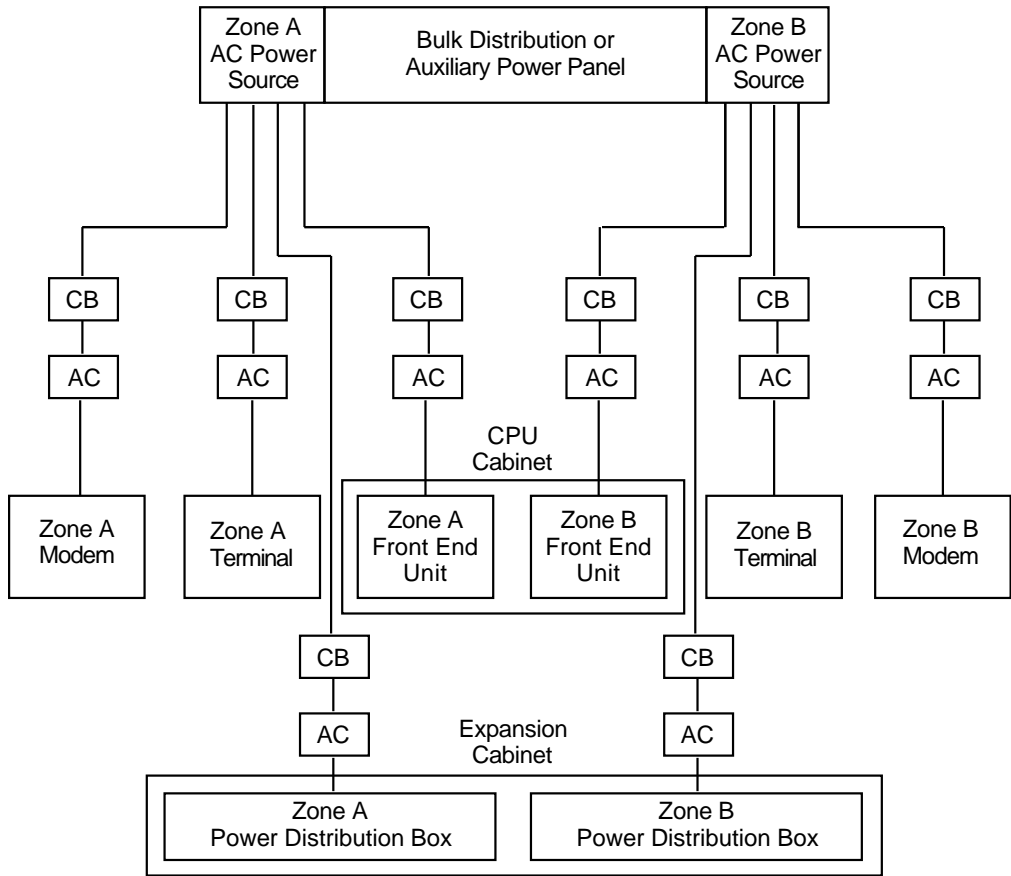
Zone A AC Power Source

Bulk Distribution or Auxiliary Power Panel

Zone B AC Power Source

CB
CB
CB
CB
CB
CB

AC
AC
AC
AC
AC
AC

CPU Cabinet

Zone A Modem

Zone A Terminal

Zone A Front End Unit

Zone B Front End Unit

Zone B Terminal

Zone B Modem

CB
CB

AC
AC

Expansion Cabinet

Zone A Power Distribution Box

Zone B Power Distribution Box